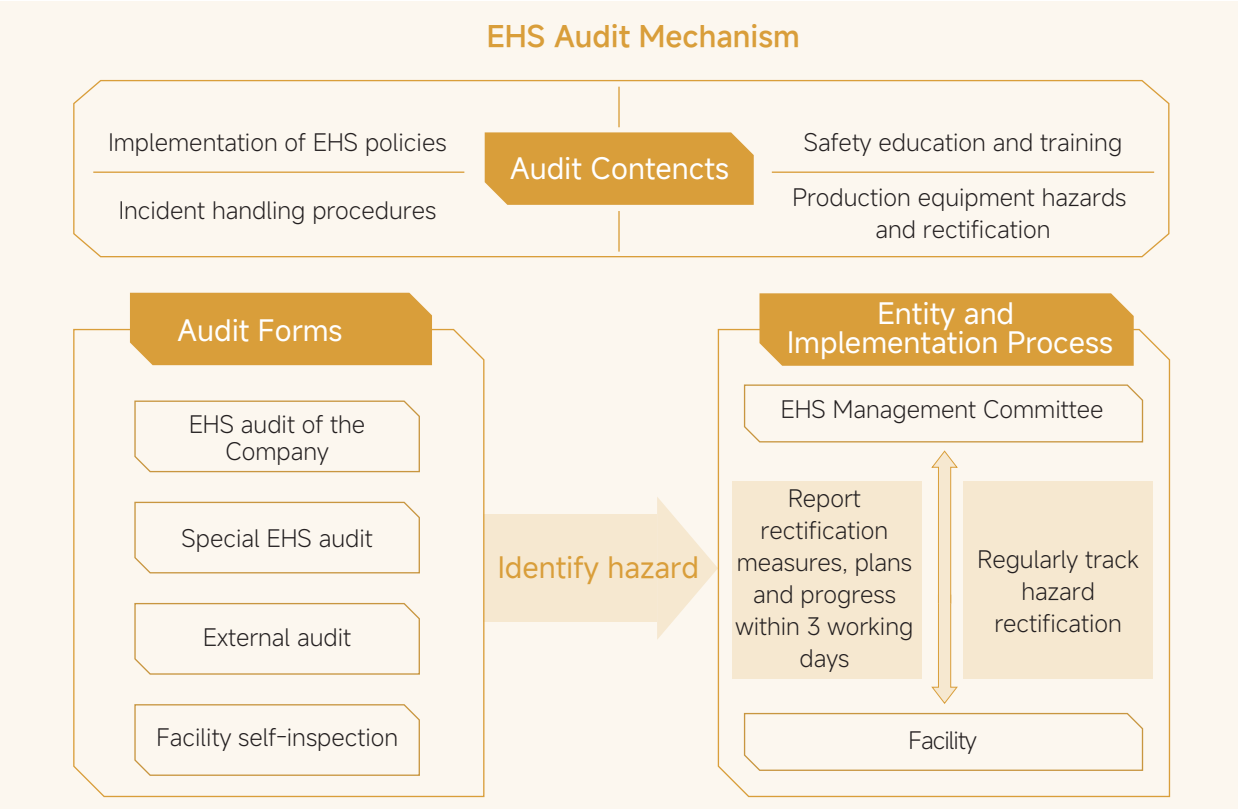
EHS Audit Mechanism

Implementation of EHS policies

Incident handling procedures

Audit Contencts

Safety education and training

Production equipment hazards and rectification

Audit Forms

EHS audit of the Company

Special EHS audit

External audit

Facility self-inspection

Identify hazard

Entity and Implementation Process

EHS Management Committee

Report rectification measures, plans and progress within 3 working days

Regularly track hazard rectification

Facility